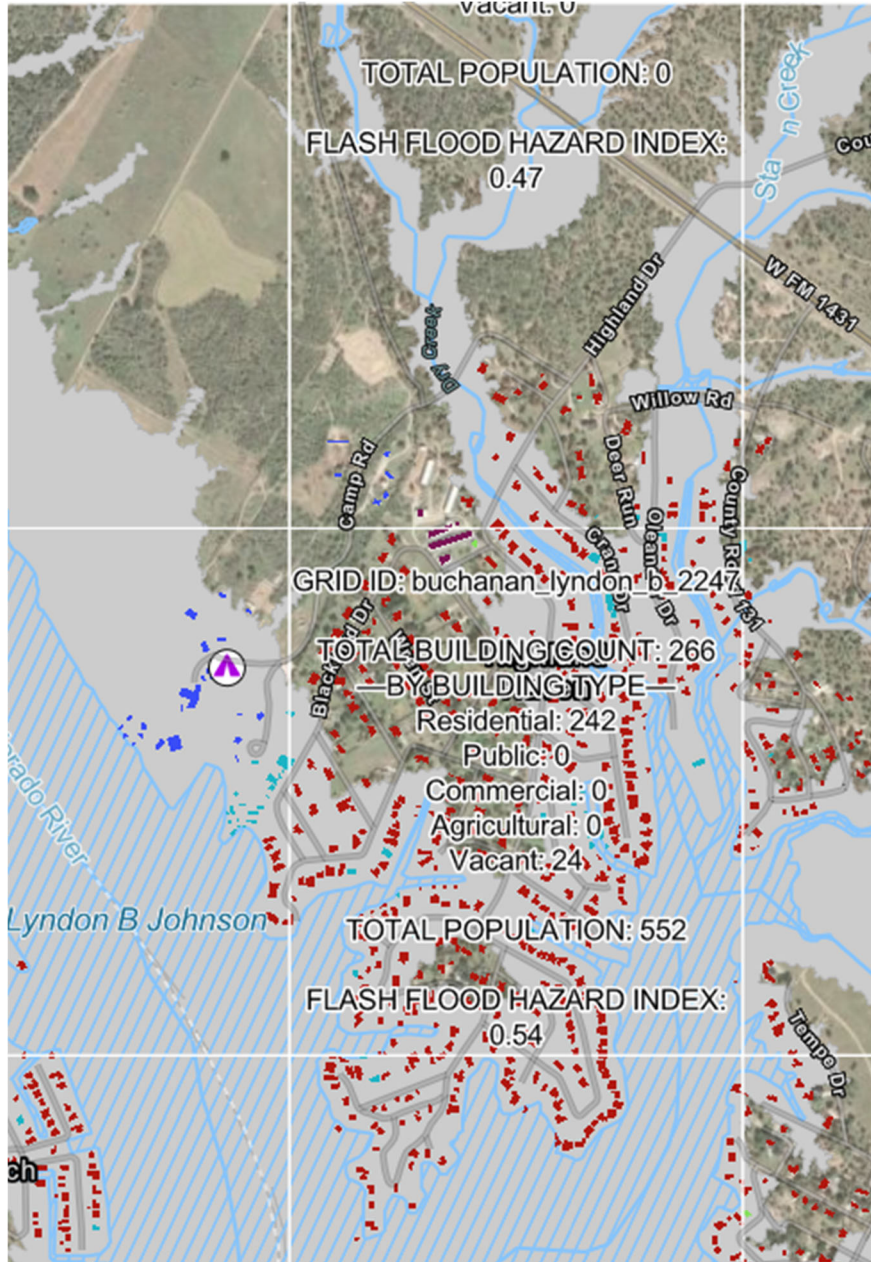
Vacant: 0

TOTAL POPULATION: 0

FLASH FLOOD HAZARD INDEX: 0.47

Sta n Creek

Cou

W FM 1431

Highland Dr

Dry Creek

Willow Rd

Camp Rd

Deer Run

Oleander Dr

County Rd 131

Cran Dr

GRID ID: buchanan_lyndon_b_2247

TOTAL BUILDING COUNT: 266
—BY BUILDING TYPE—
Residential: 242
Public: 0
Commercial: 0
Agricultural: 0
Vacant: 24

Blackbird Dr

rado River

Lyndon B Johnson

TOTAL POPULATION: 552

FLASH FLOOD HAZARD INDEX: 0.54

Tempe Dr

ch